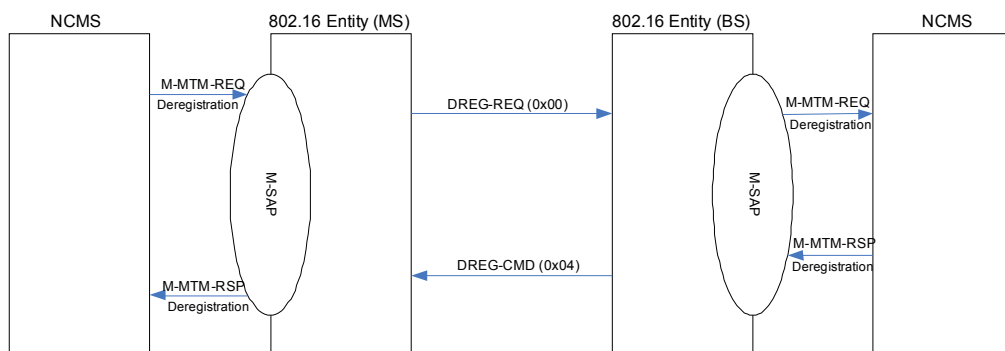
NCMS

802.16 Entity (MS)

802.16 Entity (BS)

NCMS

M-MTM-REQ
Deregistration

M-SAP

DREG-REQ (0x00)

M-MTM-REQ
Deregistration

M-SAP

M-MTM-RSP
Deregistration

DREG-CMD (0x04)

M-MTM-RSP
Deregistration